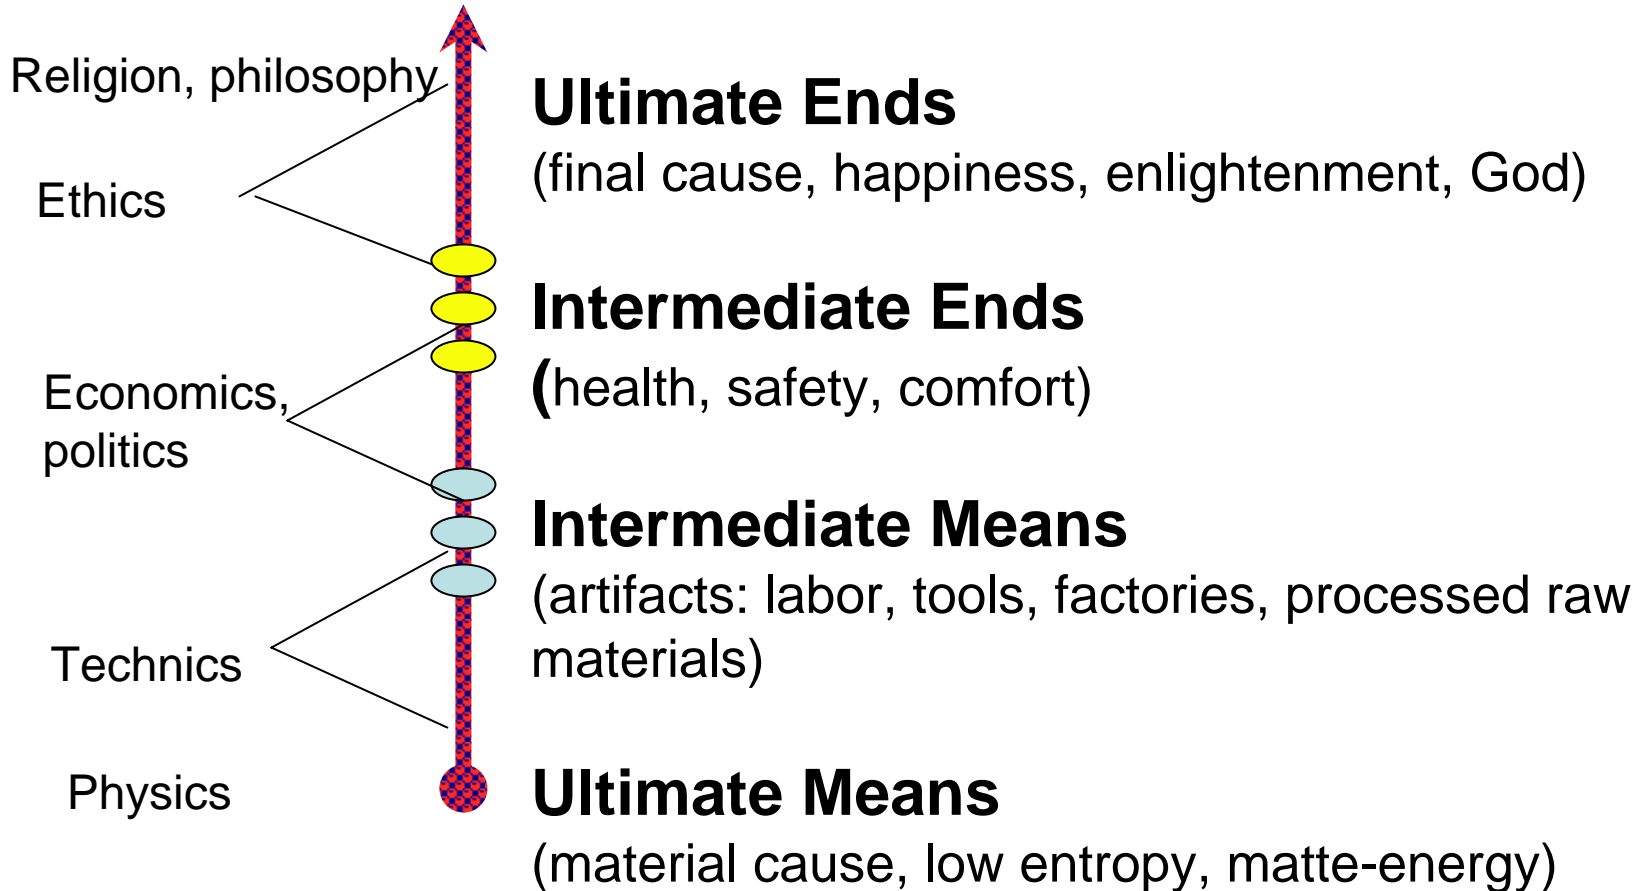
Religion, philosophy

Ethics

Economics, politics

Technics

Physics

Ultimate Ends
(final cause, happiness, enlightenment, God)

Intermediate Ends
(health, safety, comfort)

Intermediate Means
(artifacts: labor, tools, factories, processed raw materials)

Ultimate Means
(material cause, low entropy, matte-energy)